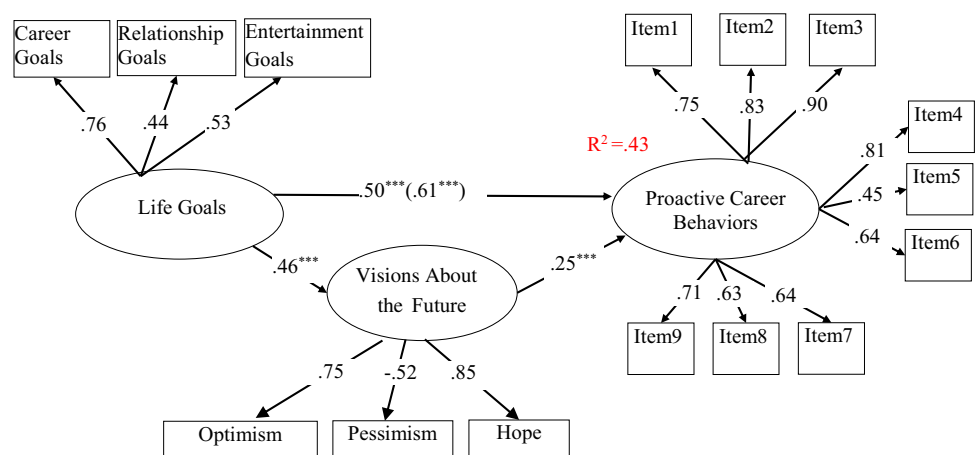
Career Goals

Relationship Goals

Entertainment Goals

.76

.44

.53

Life Goals

$.50^{***}(.61^{***})$

$.46^{***}$

Visions About the Future

$.25^{***}$

.75

-.52

.85

Optimism

Pessimism

Hope

Item1

Item2

Item3

.75

.83

.90

$R^2=.43$

Proactive Career Behaviors

.81

.45

.64

Item4

Item5

Item6

.71

.63

.64

Item9

Item8

Item7